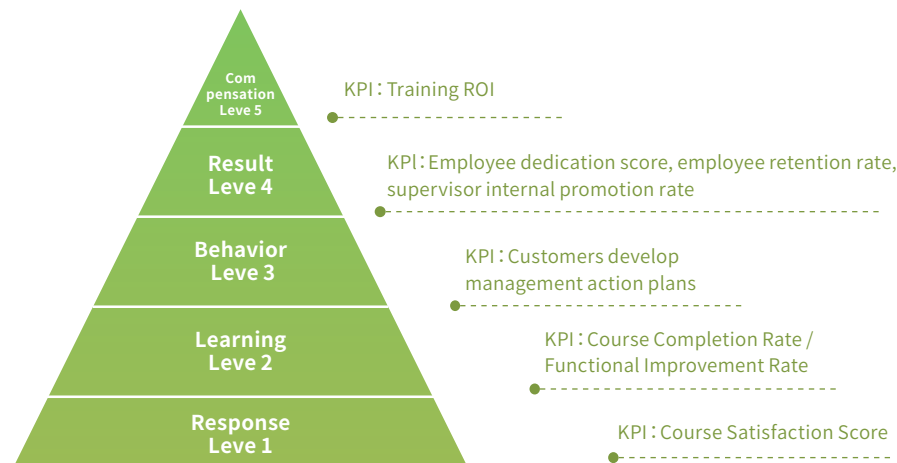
Com pensation Leve 5

KPI：Training ROI

Result Leve 4

KPl：Employee dedication score, employee retention rate, supervisor internal promotion rate

Behavior Leve 3

KPI：Customers develop management action plans

Learning Leve 2

KPI：Course Completion Rate / Functional Improvement Rate

Response Leve 1

KPI：Course Satisfaction Score